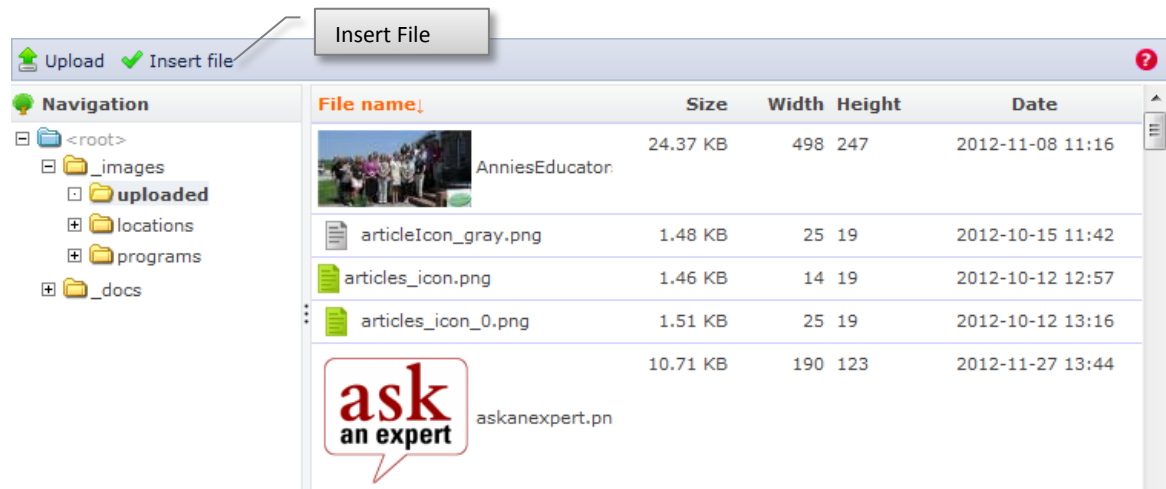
Insert File

Upload Insert file

Navigation

<root>
_images
uploaded
locations
programs
_docs

| File name↓ | Size | Width | Height | Date |
|---|---|---|---|---|
| AnniesEducator | 24.37 KB | 498 | 247 | 2012-11-08 11:16 |
| articleIcon_gray.png | 1.48 KB | 25 | 19 | 2012-10-15 11:42 |
| articles_icon.png | 1.46 KB | 14 | 19 | 2012-10-12 12:57 |
| articles_icon_0.png | 1.51 KB | 25 | 19 | 2012-10-12 13:16 |
| ask an expert askanexpert.pn | 10.71 KB | 190 | 123 | 2012-11-27 13:44 |